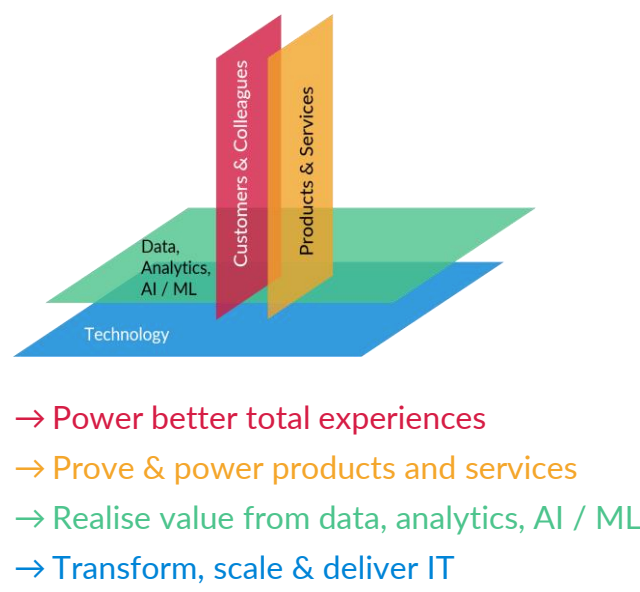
Customers & Colleagues

Products & Services

Data, Analytics, AI / ML

Technology

→ Power better total experiences

→ Prove & power products and services

→ Realise value from data, analytics, AI / ML

→ Transform, scale & deliver IT